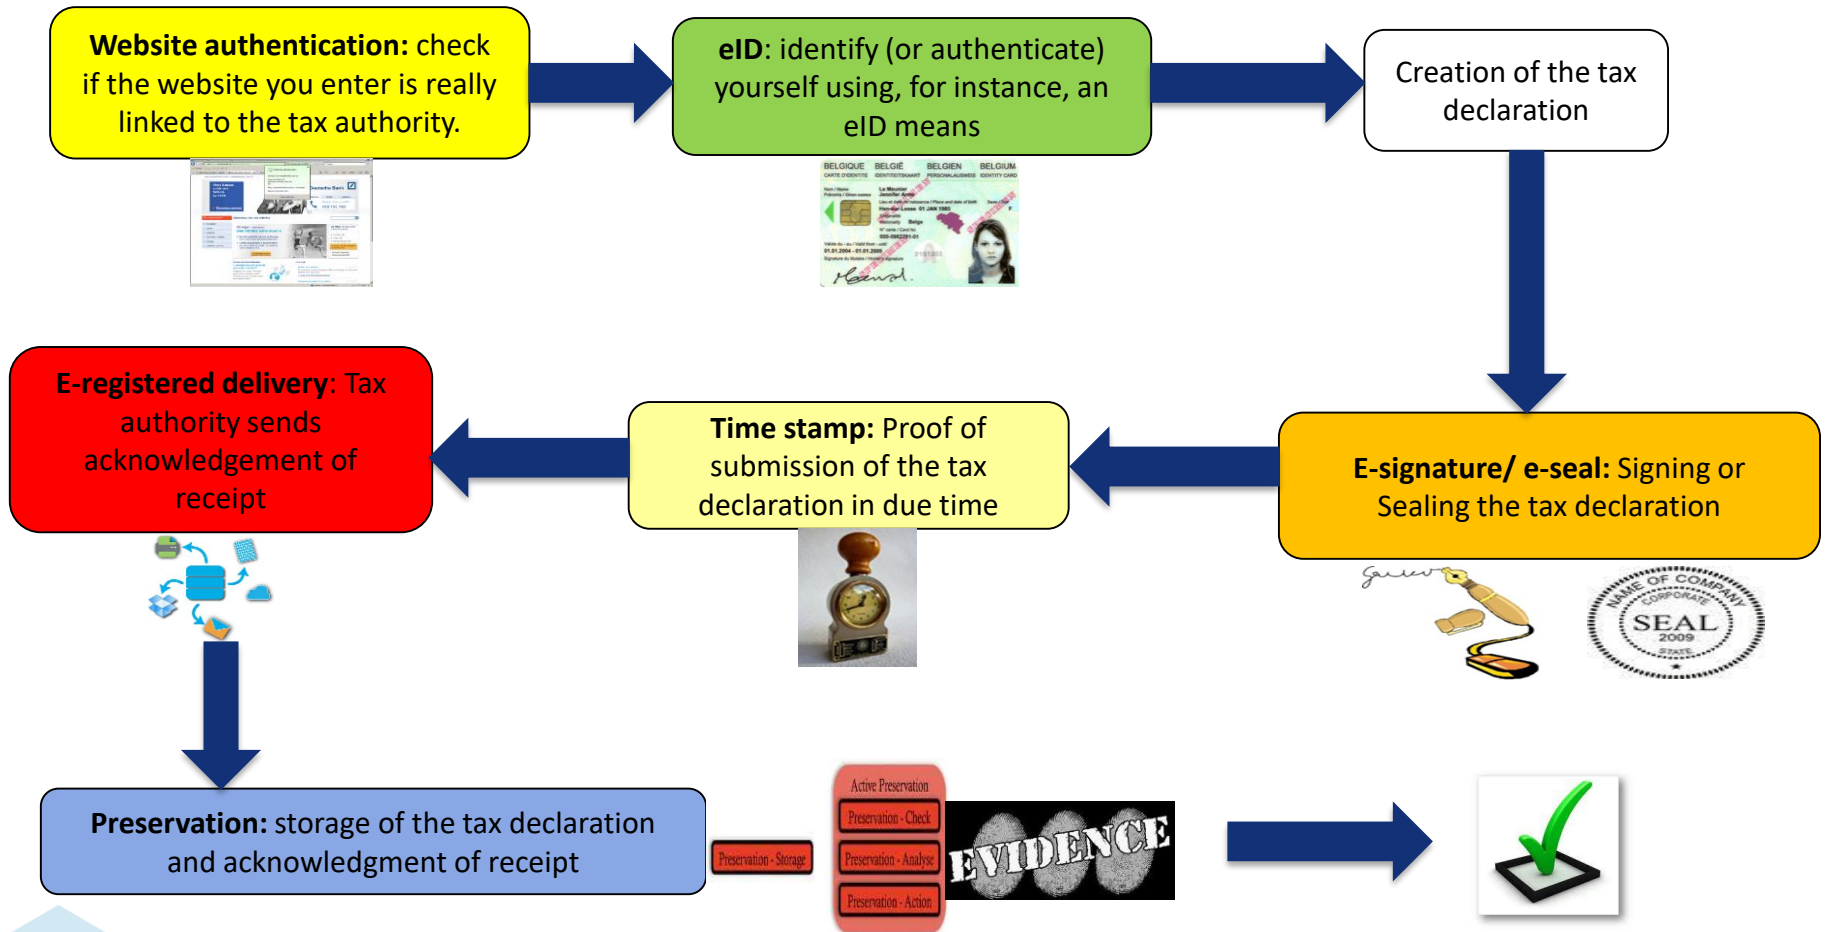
**Website authentication:** check if the website you enter is really linked to the tax authority.

**eID**: identify (or authenticate) yourself using, for instance, an eID means

Creation of the tax declaration

BELGIQUE BELGIË BELGIEN BELGIUM

**E-signature/ e-seal:** Signing or Sealing the tax declaration

**Time stamp:** Proof of submission of the tax declaration in due time

**E-registered delivery**: Tax authority sends acknowledgement of receipt

NAME OF COMPANY CORPORATE SEAL 2009 STATE

**Preservation:** storage of the tax declaration and acknowledgment of receipt

Preservation - Storage

Active Preservation

Preservation - Check

Preservation - Analyse

Preservation - Action

EVIDENCE